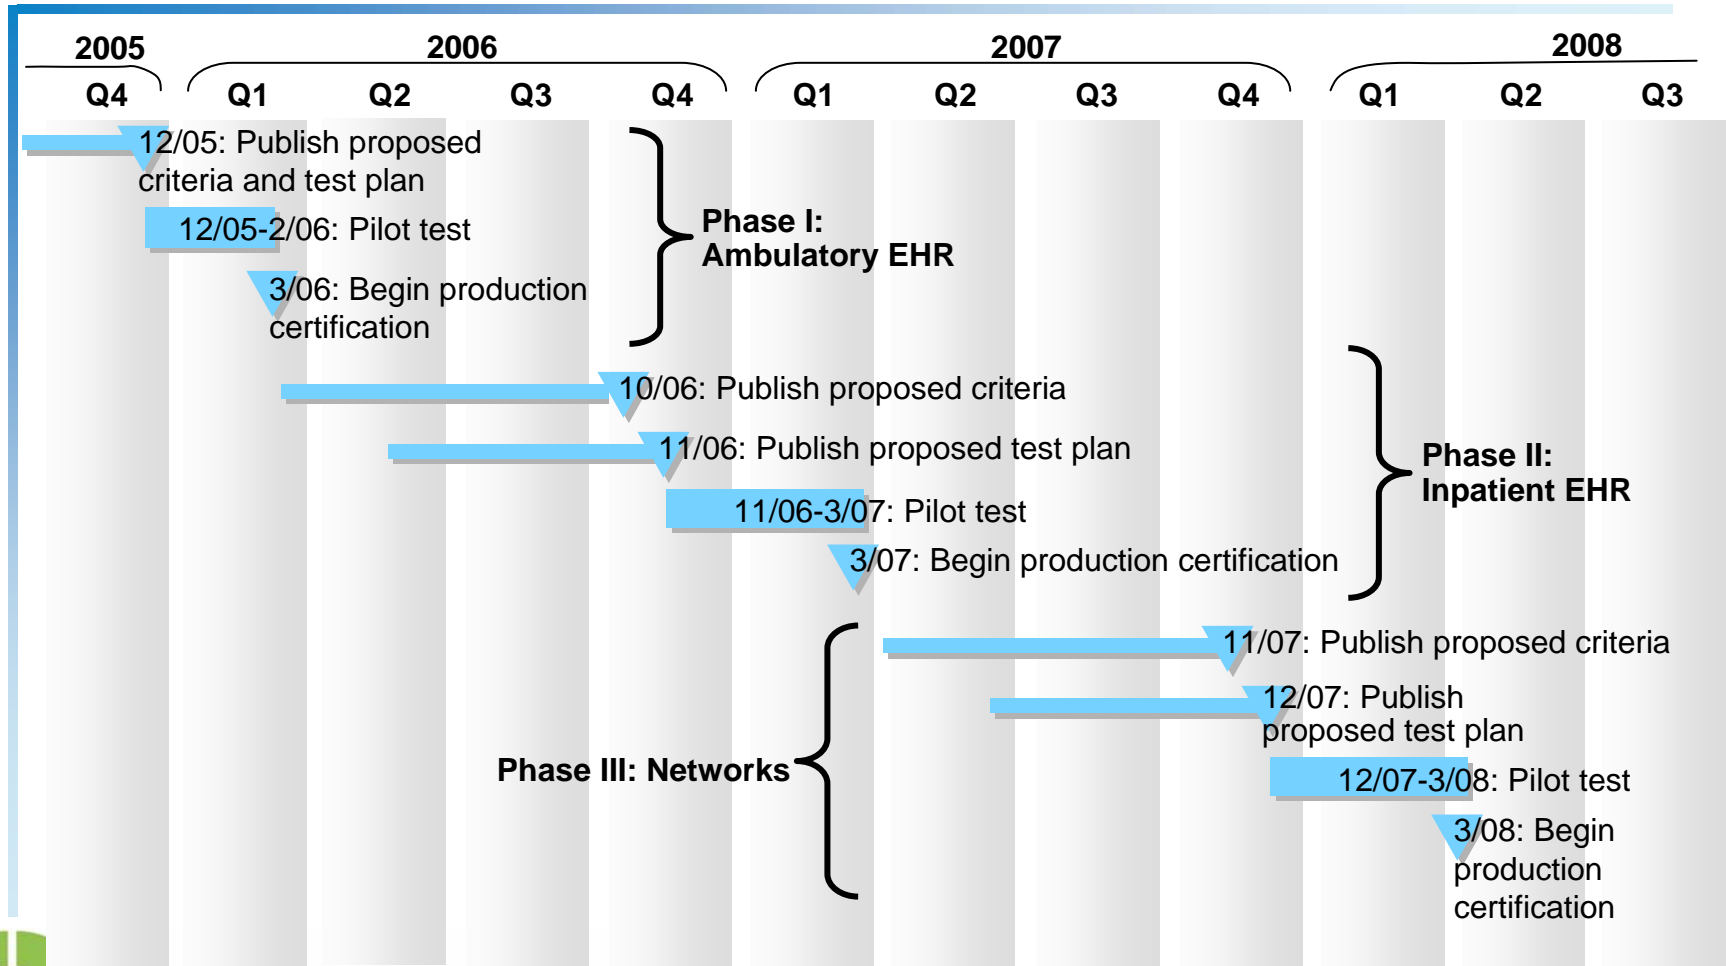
| 2005 | 2006 | | | | 2007 | | | | 2008 | | |
|---|---|---|---|---|---|---|---|---|---|---|---|
| Q4 | Q1 | Q2 | Q3 | Q4 | Q1 | Q2 | Q3 | Q4 | Q1 | Q2 | Q3 |

12/05: Publish proposed criteria and test plan

12/05-2/06: Pilot test

3/06: Begin production certification

Phase I: Ambulatory EHR

10/06: Publish proposed criteria

11/06: Publish proposed test plan

11/06-3/07: Pilot test

3/07: Begin production certification

Phase II: Inpatient EHR

11/07: Publish proposed criteria

12/07: Publish proposed test plan

12/07-3/08: Pilot test

3/08: Begin production certification

Phase III: Networks